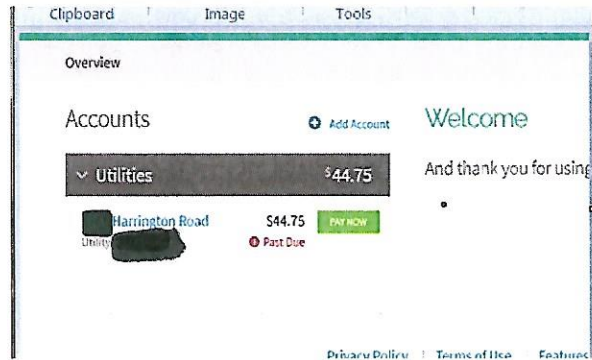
Clipboard Image Tools

Overview

Accounts

Add Account

Welcome

Utilities $44.75

And thank you for using

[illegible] Harrington Road $44.75 PAY NOW

Utility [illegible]

Past Due

Privacy Policy | Terms of Use | Features